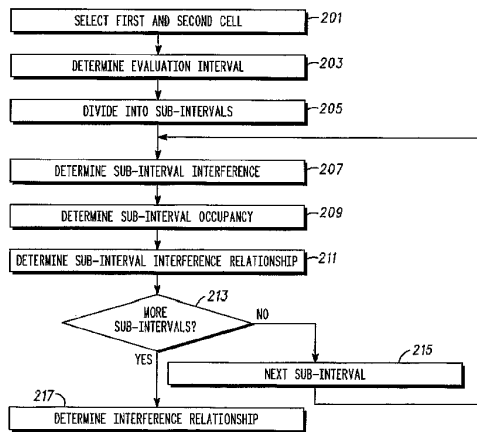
SELECT FIRST AND SECOND CELL
201
DETERMINE EVALUATION INTERVAL
203
DIVIDE INTO SUB-INTERVALS
205
DETERMINE SUB-INTERVAL INTERFERENCE
207
DETERMINE SUB-INTERVAL OCCUPANCY
209
DETERMINE SUB-INTERVAL INTERFERENCE RELATIONSHIP
211
213
MORE SUB-INTERVALS?
NO
YES
215
NEXT SUB-INTERVAL
217
DETERMINE INTERFERENCE RELATIONSHIP